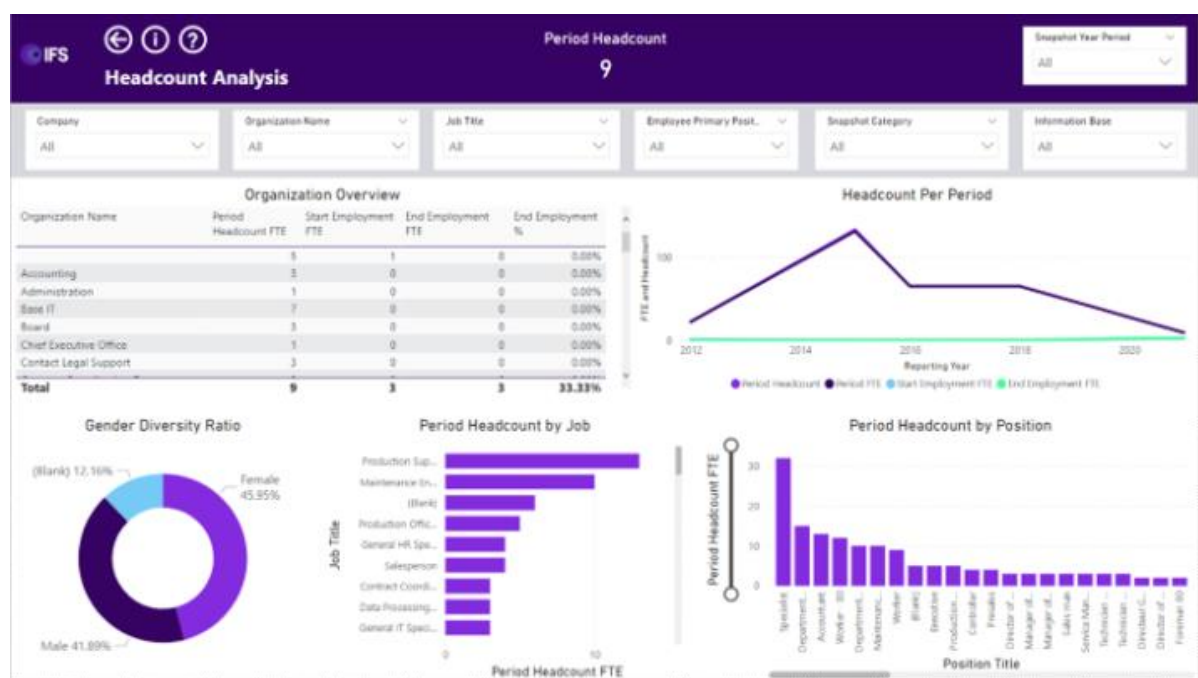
IFS

Headcount Analysis

Period Headcount

9

Snapshot Year Period

All

Company

All

Organization Name

All

Job Title

All

Employee Primary Posit...

All

Snapshot Category

All

Information Base

All

Organization Overview

| Organization Name | Period Headcount FTE | Start Employment FTE | End Employment FTE | End Employment % |
|---|---|---|---|---|
| | 5 | 1 | 0 | 0.00% |
| Accounting | 3 | 0 | 0 | 0.00% |
| Administration | 1 | 0 | 0 | 0.00% |
| Base IT | 7 | 0 | 0 | 0.00% |
| Board | 3 | 0 | 0 | 0.00% |
| Chief Executive Office | 1 | 0 | 0 | 0.00% |
| Contact Legal Support | 3 | 0 | 0 | 0.00% |
| Total | 9 | 3 | 3 | 33.33% |

Headcount Per Period

FTE and Headcount

100

0

2012

2014

2016

2018

2020

Reporting Year

Period Headcount Period FTE Start Employment FTE End Employment FTE

Gender Diversity Ratio

(Blank) 12.16%

Female 45.95%

Male 41.89%

Period Headcount by Job

Job Title

Production Sup...

Maintenance En...

(Blank)

Production Offic...

General HR Spe...

Salesperson

Contract Coordi...

Data Processing...

General IT Speci...

0

10

Period Headcount FTE

Period Headcount by Position

Period Headcount FTE

30

20

10

0

Specialist

Department...

Accountant

Worker - W

Department...

Maintenanc...

Worker

(Blank)

Executive

Production...

Controller

Freelance

Director of...

Manager of...

Manager of...

Sales man

Service Man...

Technician...

Technician...

Directeur G...

Director of...

Foreman W

Position Title